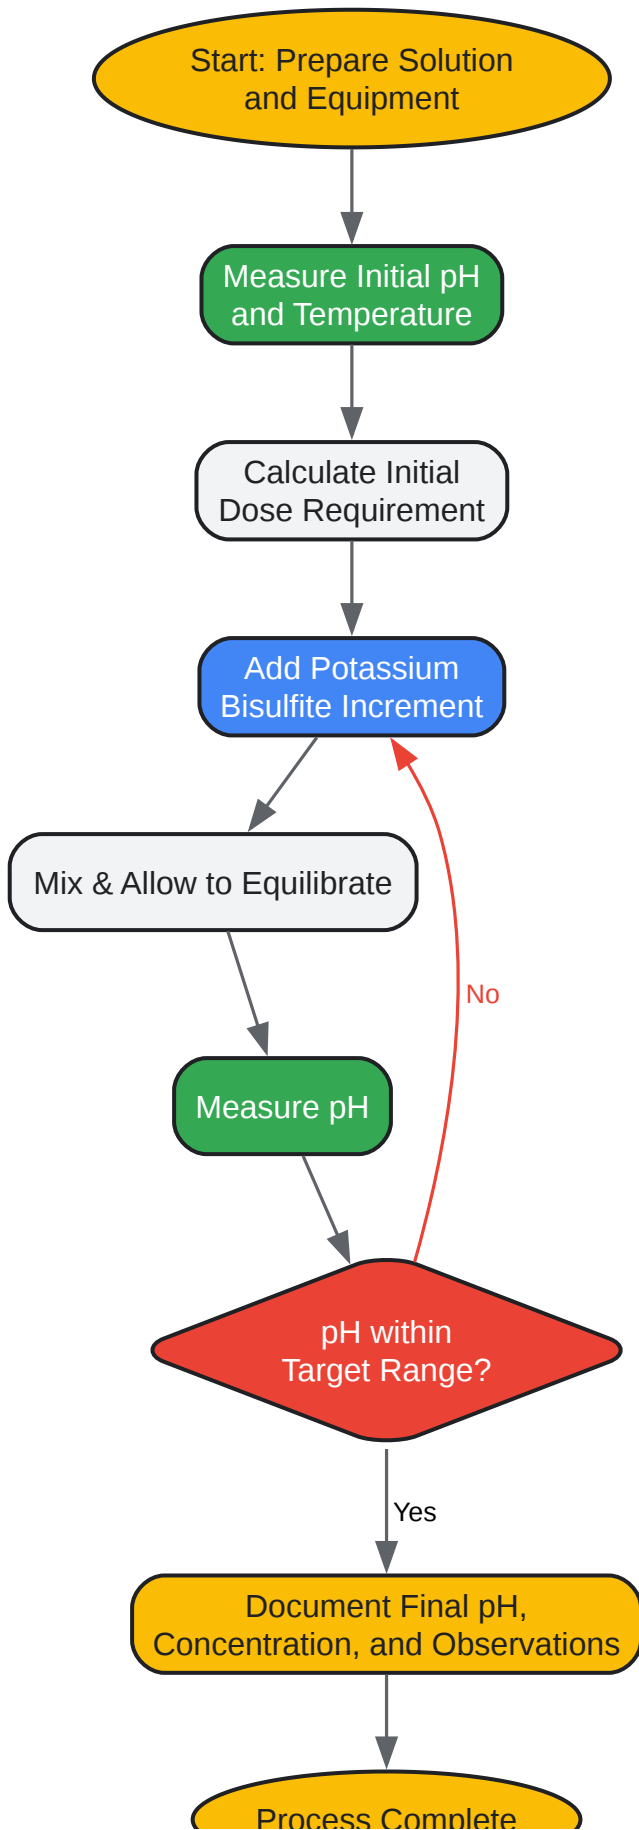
Start: Prepare Solution and Equipment

Measure Initial pH and Temperature

Calculate Initial Dose Requirement

Add Potassium Bisulfite Increment

Mix & Allow to Equilibrate

Measure pH

pH within Target Range?

No

Yes

Document Final pH, Concentration, and Observations

Process Complete